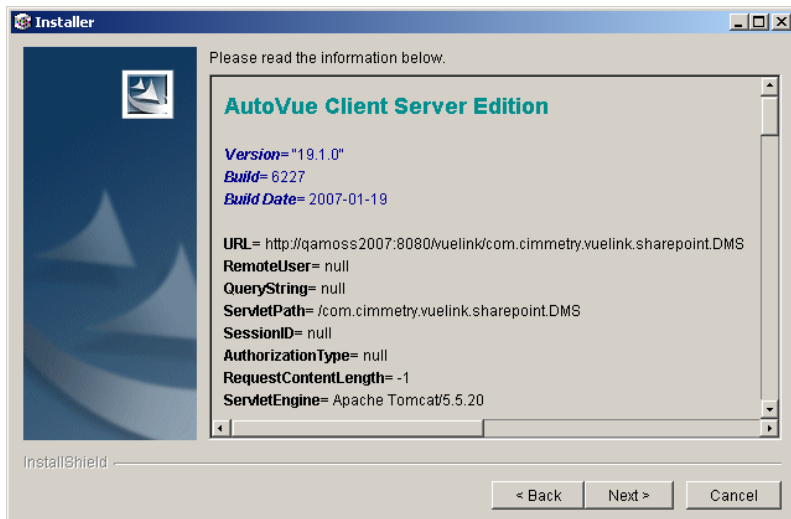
Installer

Please read the information below.

AutoVue Client Server Edition

Version="19.1.0"
Build= 6227
Build Date= 2007-01-19

URL= http://qamoss2007:8080/vuelink/com.cimmetry.vuelink.sharepoint.DMS
RemoteUser= null
QueryString= null
ServletPath= /com.cimmetry.vuelink.sharepoint.DMS
SessionID= null
AuthorizationType= null
RequestContentLength= -1
ServletEngine= Apache Tomcat/5.5.20

InstallShield

< Back
Next >
Cancel